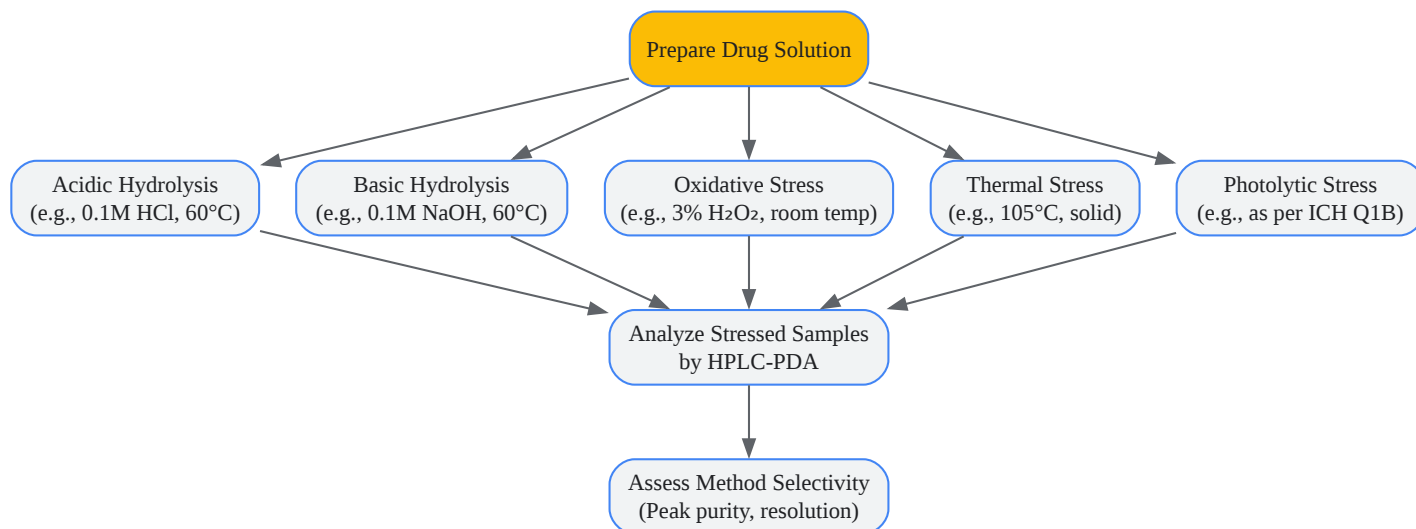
Prepare Drug Solution

Acidic Hydrolysis
(e.g., 0.1M HCl, 60°C)

Basic Hydrolysis
(e.g., 0.1M NaOH, 60°C)

Oxidative Stress
(e.g., 3% $H_2O_2$, room temp)

Thermal Stress
(e.g., 105°C, solid)

Photolytic Stress
(e.g., as per ICH Q1B)

Analyze Stressed Samples
by HPLC-PDA

Assess Method Selectivity
(Peak purity, resolution)